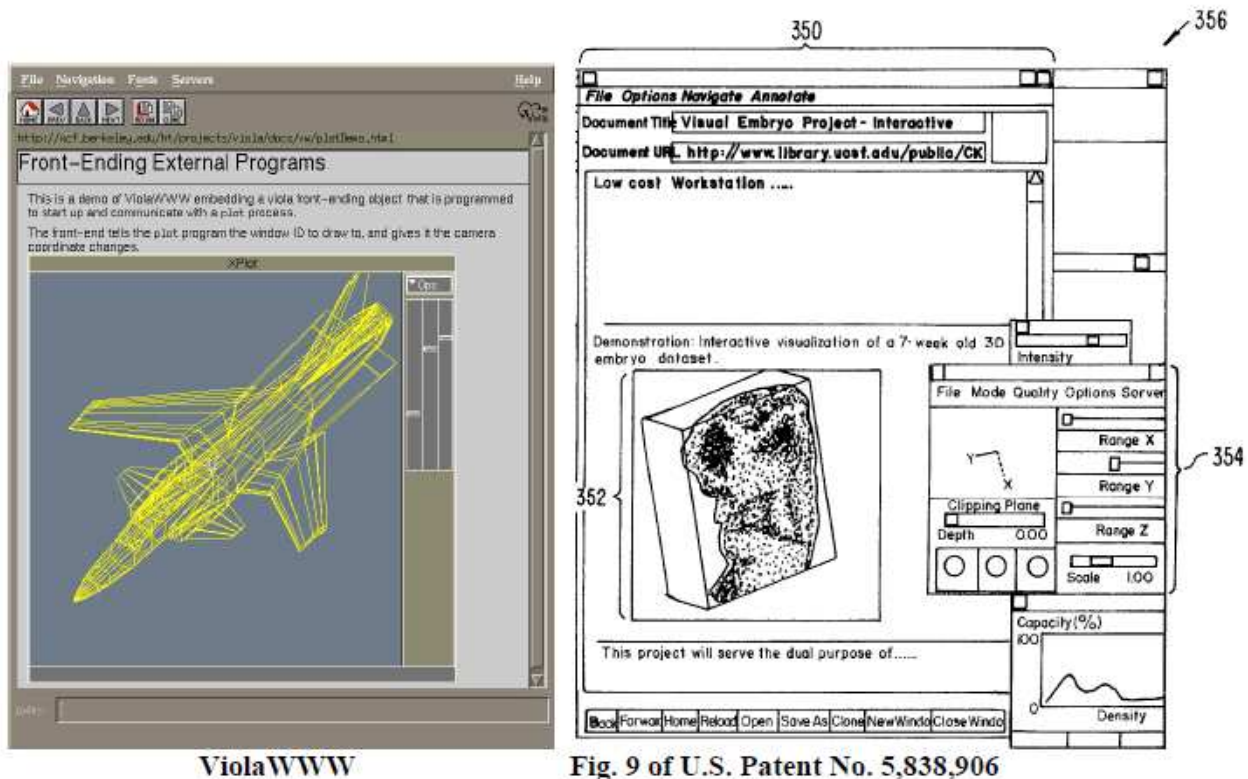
File Navigation Fonts Servers Help

HOME PREV BACK NEXT

http://ncf.berkeley.edu/ht/projects/viola/docs/vw/plotDemo.html

Front-Ending External Programs

This is a demo of ViolaWWW embedding a viola front-ending object that is programmed to start up and communicate with a plot process.

The front-end tells the plot program the window ID to draw to, and gives it the camera coordinate changes.

XPlot

Ops

ViolaWWW

350

356

File Options Navigate Annotate

Document Title Visual Embryo Project - Interactive

Document URL http://www.library.ucsf.edu/public/CK

Low cost Workstation .....

Demonstration: Interactive visualization of a 7-week old 3D embryo dataset.

Intensity

352

File Mode Quality Options Server

354

Range X

Range Y

Range Z

Y
X

Clipping Plane

Depth 0.00

Scale 1.00

Capacity(%)

100

0

Density

This project will serve the dual purpose of.....

Back Forwar Home Reload Open Save As Clone NewWindo Close Windo

Fig. 9 of U.S. Patent No. 5,838,906